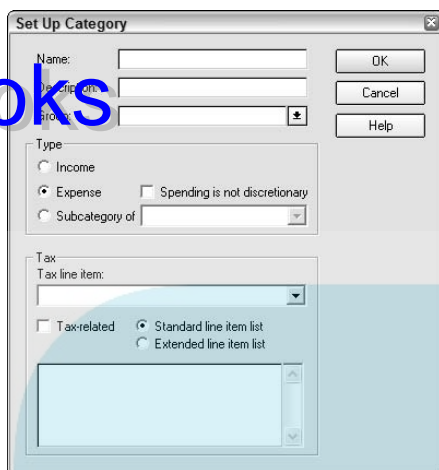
Set Up Category

Name:

Description:

Group:

OK

Cancel

Help

oks

Type

Income

Expense

Spending is not discretionary

Subcategory of

Tax

Tax line item:

Tax-related

Standard line item list

Extended line item list